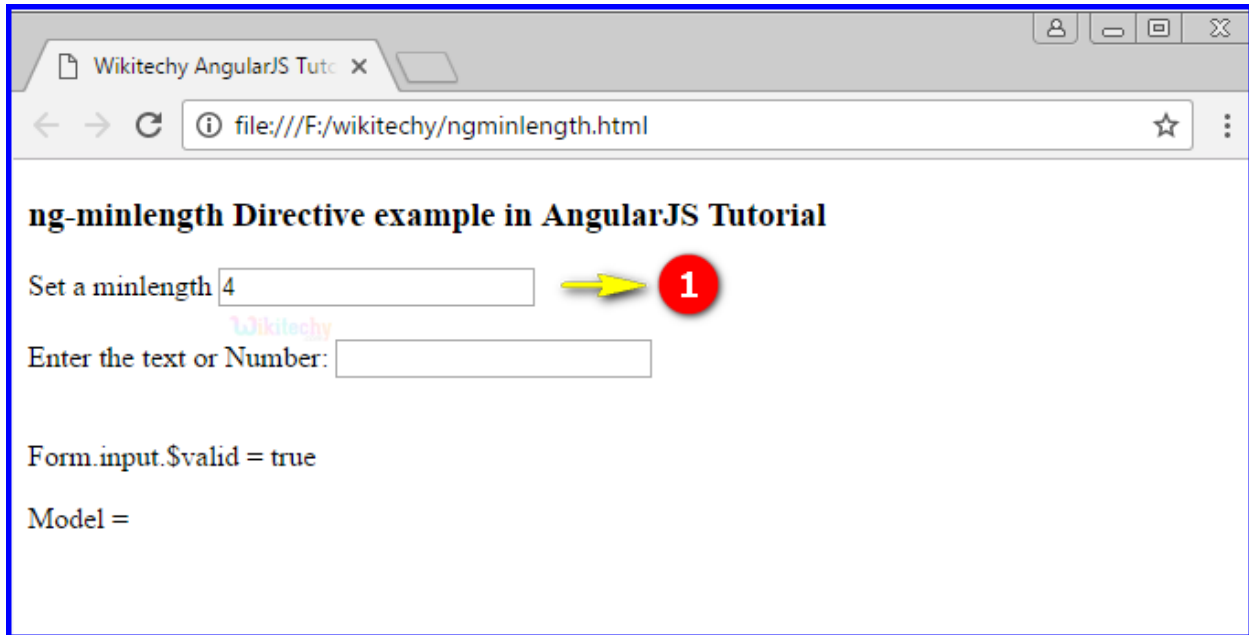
Wikitechy AngularJS Tuto ×

file:///F:/wikitechy/ngminlength.html

ng-minlength Directive example in AngularJS Tutorial

Set a minlength 4

1

Wikitechy

Enter the text or Number:

Form.input.$valid = true

Model =